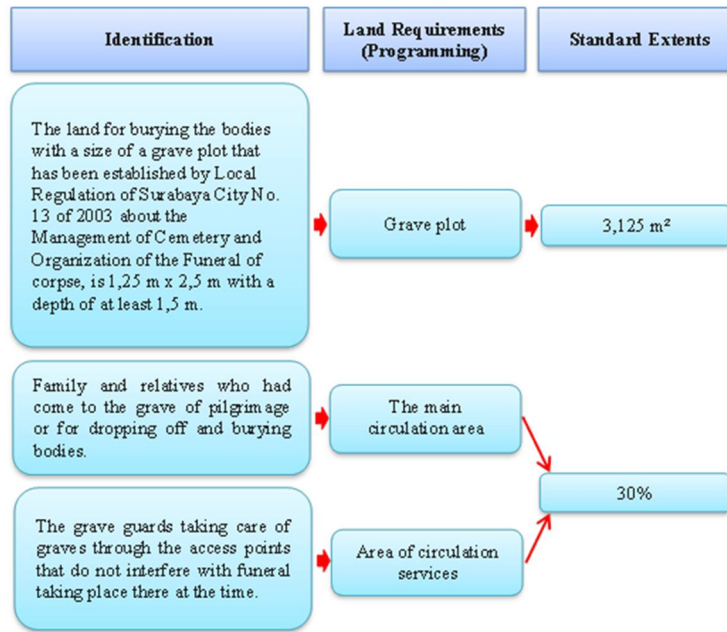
Identification

Land Requirements (Programming)

Standard Extents

The land for burying the bodies with a size of a grave plot that has been established by Local Regulation of Surabaya City No. 13 of 2003 about the Management of Cemetery and Organization of the Funeral of corpse, is 1,25 m x 2,5 m with a depth of at least 1,5 m.

Grave plot

3,125 m²

Family and relatives who had come to the grave of pilgrimage or for dropping off and burying bodies.

The main circulation area

30%

The grave guards taking care of graves through the access points that do not interfere with funeral taking place there at the time.

Area of circulation services